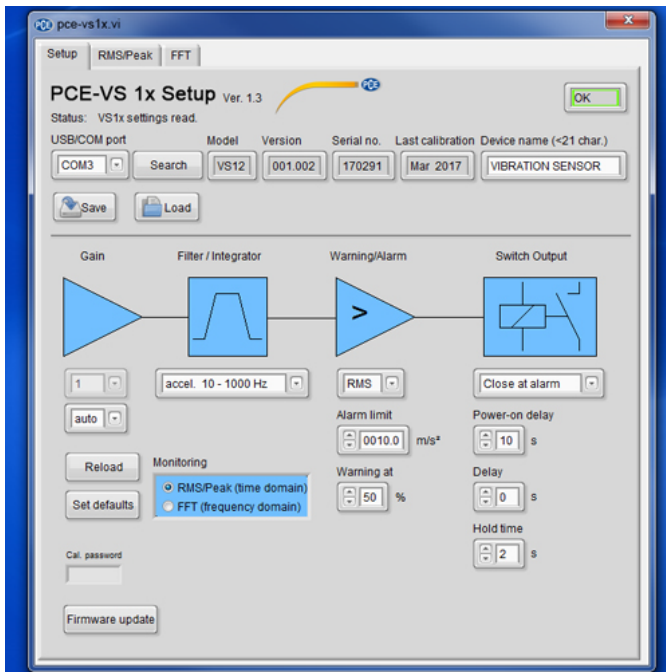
pce-vs1x.vi

Setup RMS/Peak FFT

PCE-VS 1x Setup Ver. 1.3

PCE

OK

Status: VS1x settings read.

USB/COM port
COM3
Search

Model
VS12

Version
001.002

Serial no.
170291

Last calibration
Mar 2017

Device name (<21 char.)
VIBRATION SENSOR

Save
Load

Gain

Filter / Integrator

Warning/Alarm

Switch Output

>

1

auto

accel. 10 - 1000 Hz

RMS

Alarm limit
0010.0 m/s²

Warning at
50 %

Close at alarm

Power-on delay
10 s

Delay
0 s

Hold time
2 s

Reload

Set defaults

Monitoring
RMS/Peak (time domain)
FFT (frequency domain)

Cal. password

Firmware update